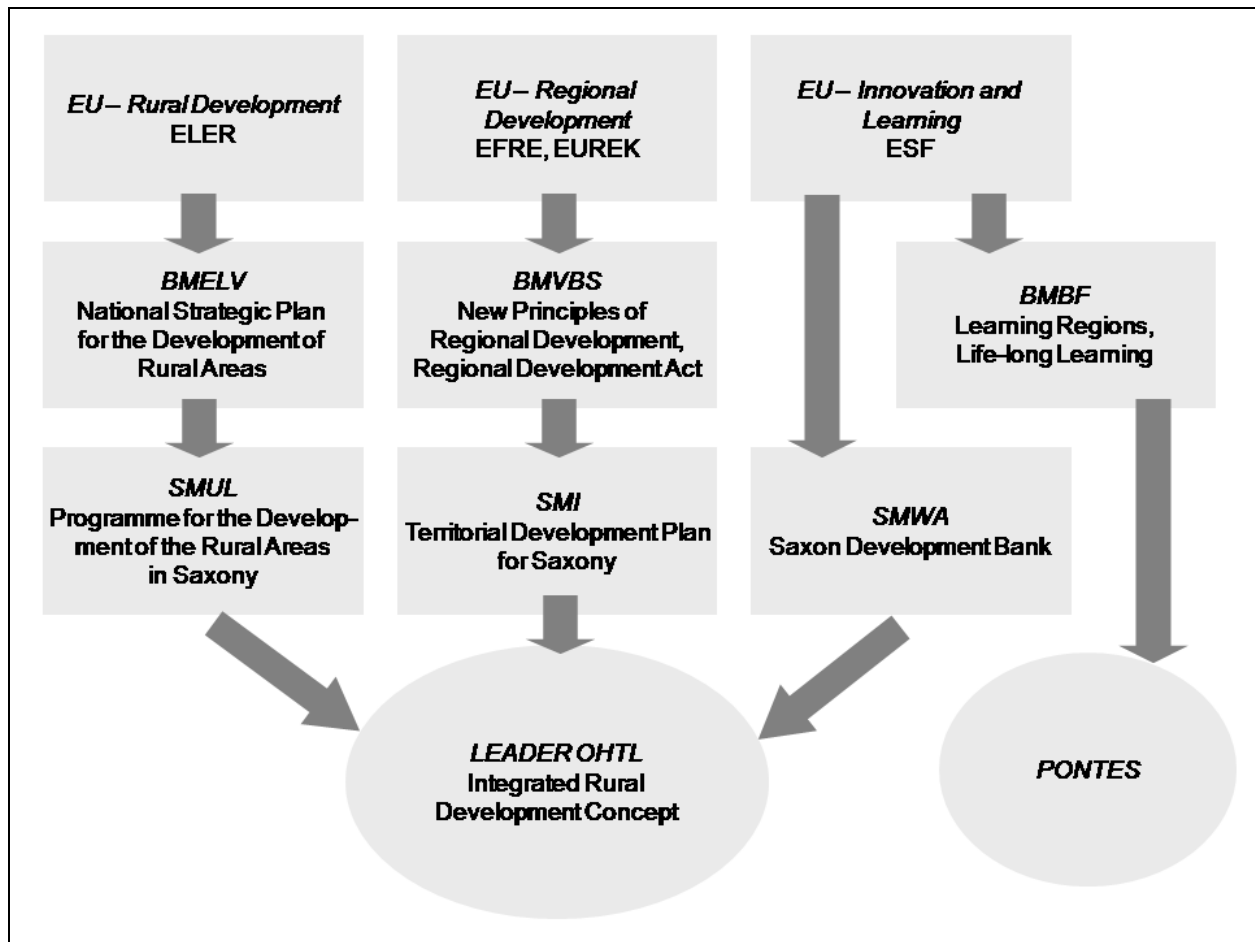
EU – Rural Development
ELER

EU – Regional Development
EFRE, EUREK

EU – Innovation and Learning
ESF

BMELV
National Strategic Plan for the Development of Rural Areas

BMVBS
New Principles of Regional Development, Regional Development Act

BMBF
Learning Regions, Life-long Learning

SMUL
Programme for the Development of the Rural Areas in Saxony

SMI
Territorial Development Plan for Saxony

SMWA
Saxon Development Bank

LEADER OHTL
Integrated Rural Development Concept

PONTES